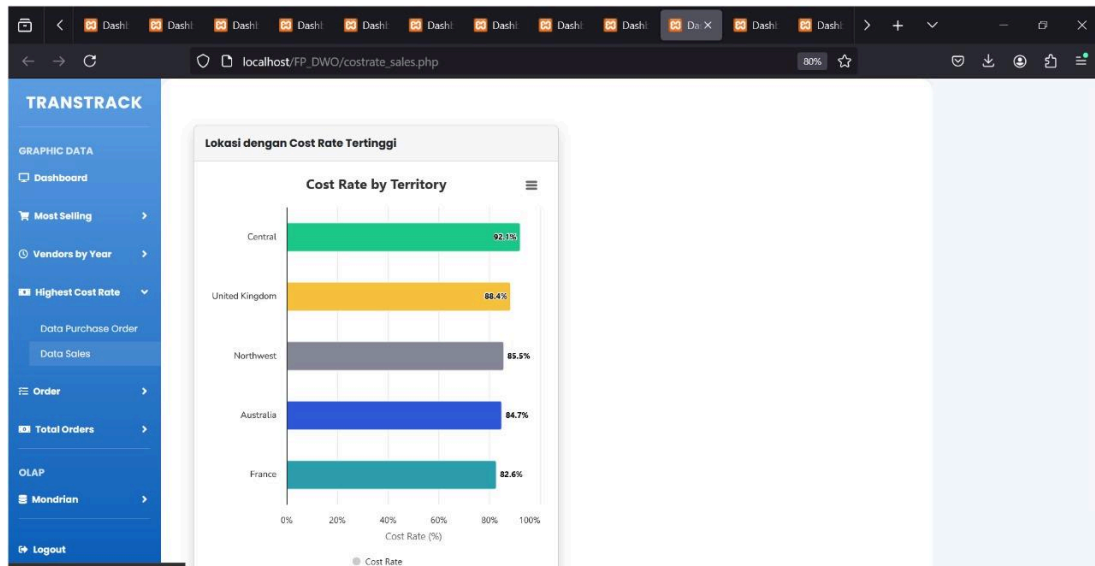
Dashl Dashl Dashl Dashl Dashl Dashl Dashl Dashl Dashl Dashl Da × Dashl Dashl

localhost/FP_DWO/costrate_sales.php

80%

TRANSTRACK

GRAPHIC DATA

Dashboard

Most Selling

Vendors by Year

Highest Cost Rate

Data Purchase Order

Data Sales

Order

Total Orders

OLAP

Mondrian

Logout

Lokasi dengan Cost Rate Tertinggi

Cost Rate by Territory

Central 92.1%

United Kingdom 88.4%

Northwest 85.5%

Australia 84.7%

France 82.6%

0% 20% 40% 60% 80% 100%

Cost Rate (%)

Cost Rate